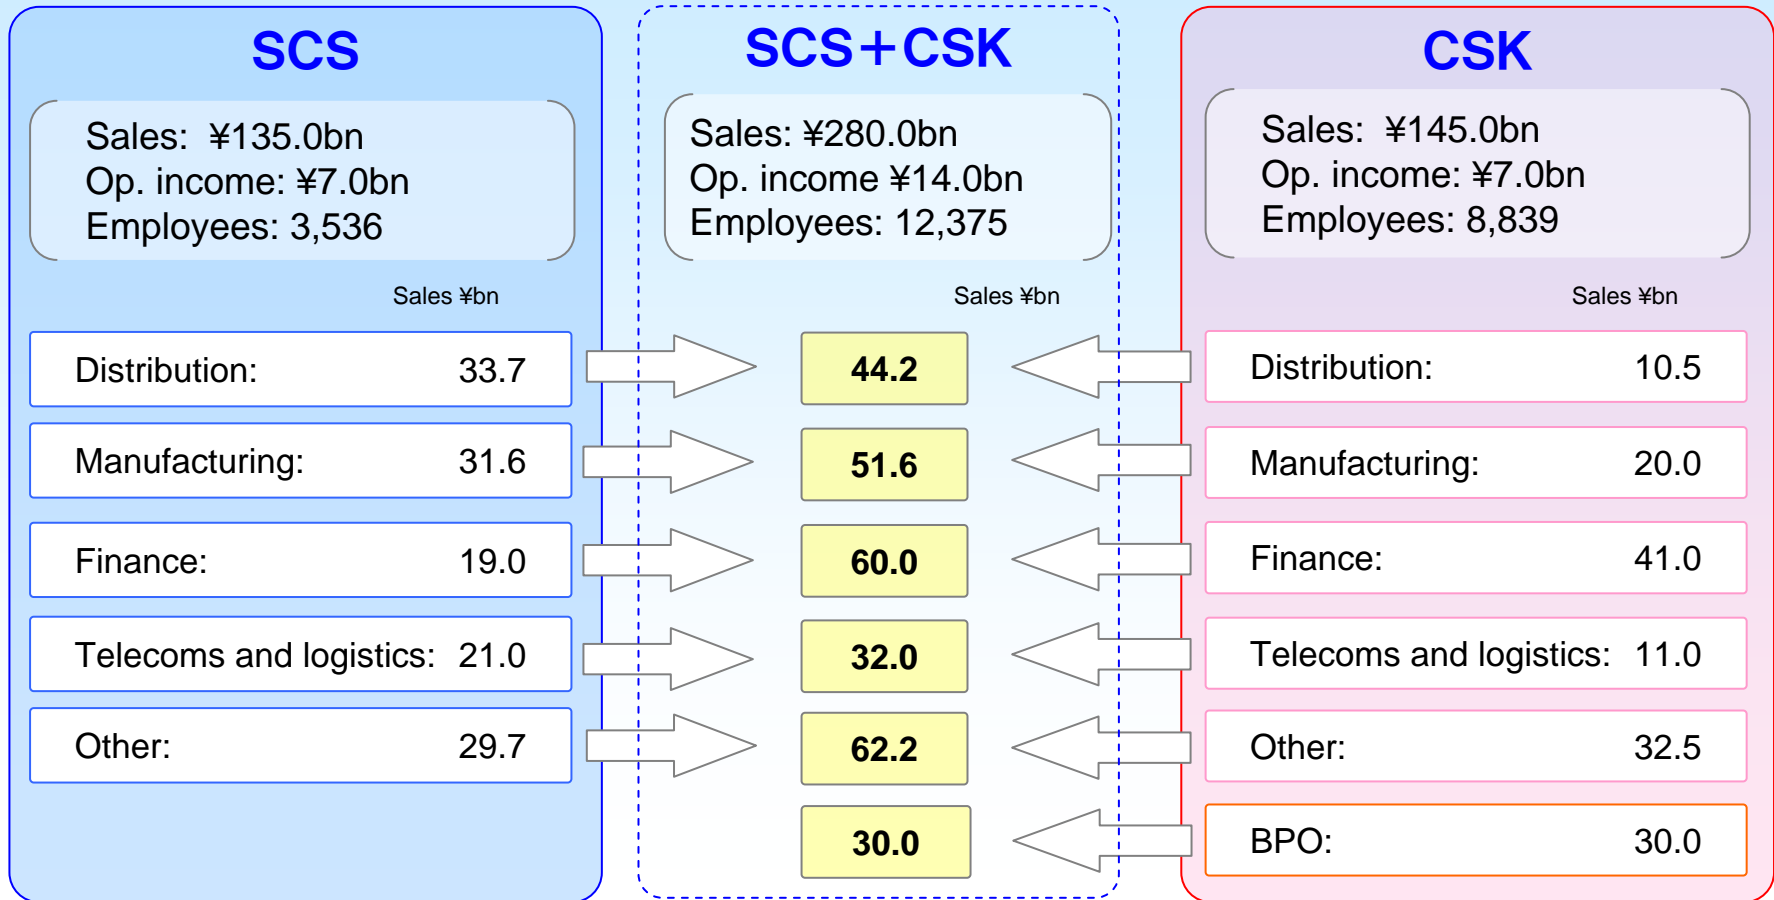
SCS

Sales: ¥135.0bn
Op. income: ¥7.0bn
Employees: 3,536

Sales ¥bn

| | |
|---|---|
| Distribution: | 33.7 |
| Manufacturing: | 31.6 |
| Finance: | 19.0 |
| Telecoms and logistics: | 21.0 |
| Other: | 29.7 |

SCS+CSK

Sales: ¥280.0bn
Op. income ¥14.0bn
Employees: 12,375

Sales ¥bn

44.2
51.6
60.0
32.0
62.2
30.0

CSK

Sales: ¥145.0bn
Op. income: ¥7.0bn
Employees: 8,839

Sales ¥bn

| | |
|---|---|
| Distribution: | 10.5 |
| Manufacturing: | 20.0 |
| Finance: | 41.0 |
| Telecoms and logistics: | 11.0 |
| Other: | 32.5 |
| BPO: | 30.0 |